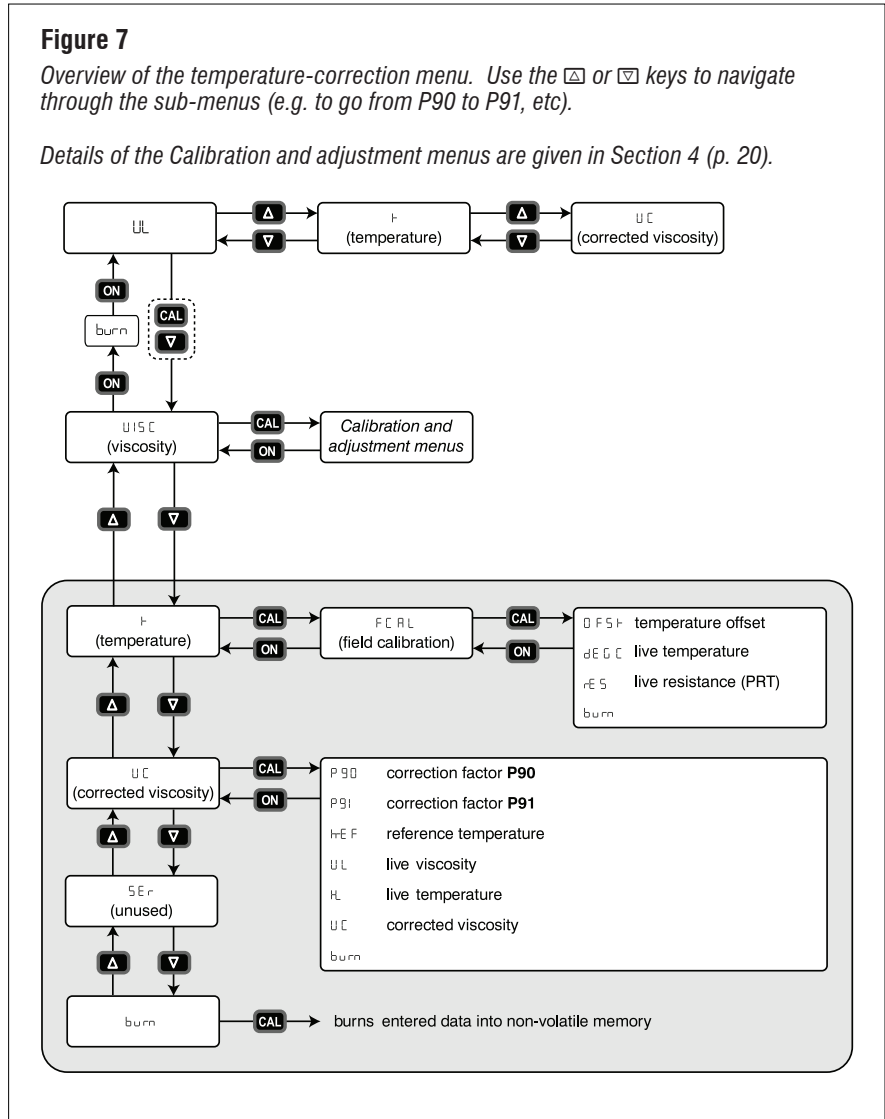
**Figure 7**

*Overview of the temperature-correction menu. Use the △ or ▽ keys to navigate through the sub-menus (e.g. to go from P90 to P91, etc).*

*Details of the Calibration and adjustment menus are given in Section 4 (p. 20).*

UL

Δ

∇

t (temperature)

Δ

∇

UC (corrected viscosity)

ON

burn

ON

CAL

∇

UISC (viscosity)

CAL

ON

*Calibration and adjustment menus*

Δ

∇

t (temperature)

CAL

ON

FCAL (field calibration)

CAL

ON

OFSt temperature offset

dEGC live temperature

rES live resistance (PRT)

burn

Δ

∇

UC (corrected viscosity)

CAL

ON

P90 correction factor **P90**

P91 correction factor **P91**

tEF reference temperature

UL live viscosity

tL live temperature

UC corrected viscosity

burn

Δ

∇

SEr (unused)

Δ

∇

burn

CAL

burns entered data into non-volatile memory